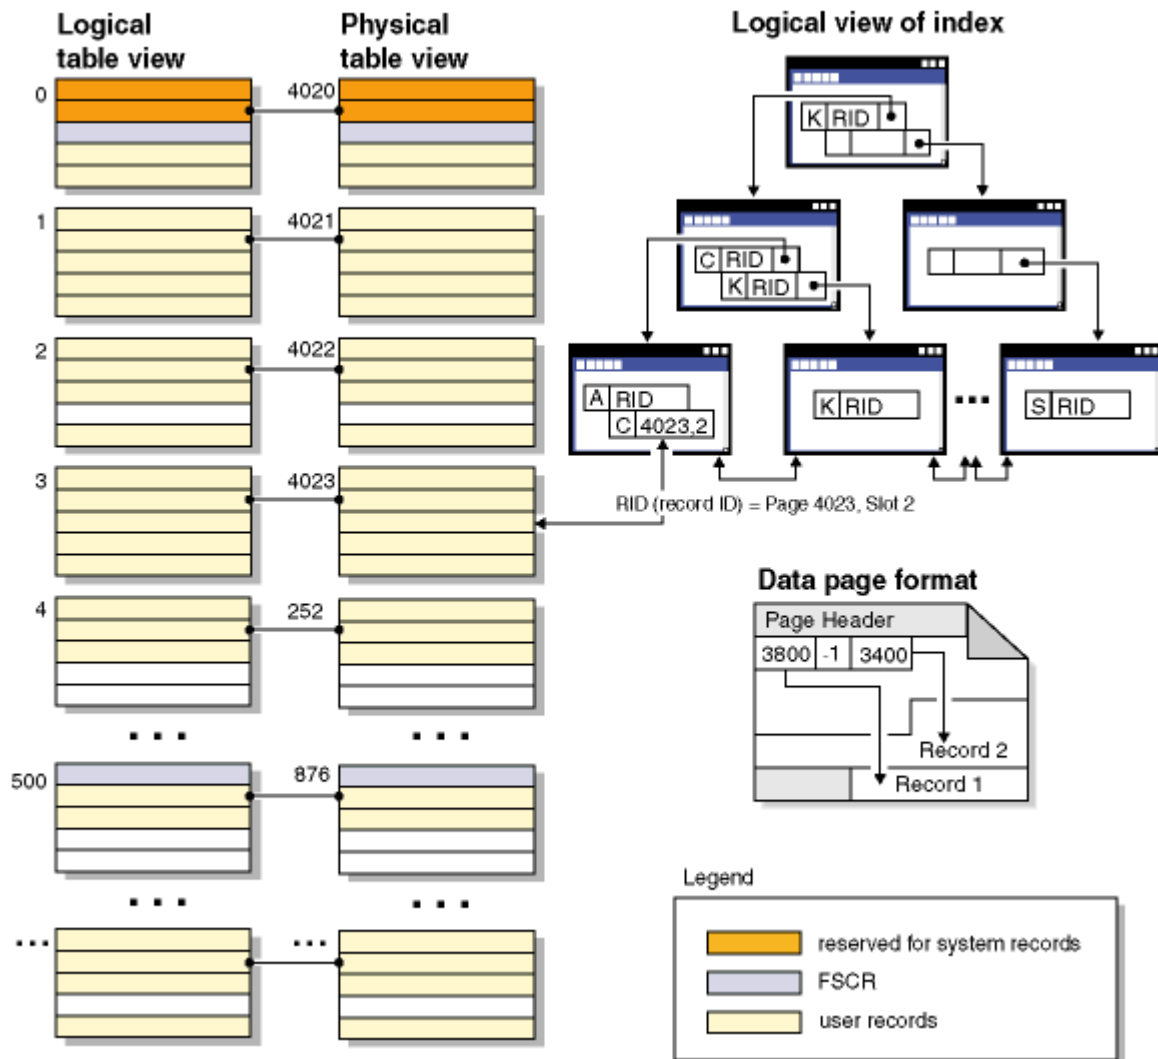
Logical table view

Physical table view

0 4020

1 4021

2 4022

3 4023

4 252

. . . . . .

500 876

. . . . . .

... ...

Logical view of index

K RID

C RID

K RID

A RID

C 4023,2

K RID

...

S RID

RID (record ID) = Page 4023, Slot 2

Data page format

Page Header

3800 -1 3400

Record 2

Record 1

Legend

reserved for system records

FSCR

user records